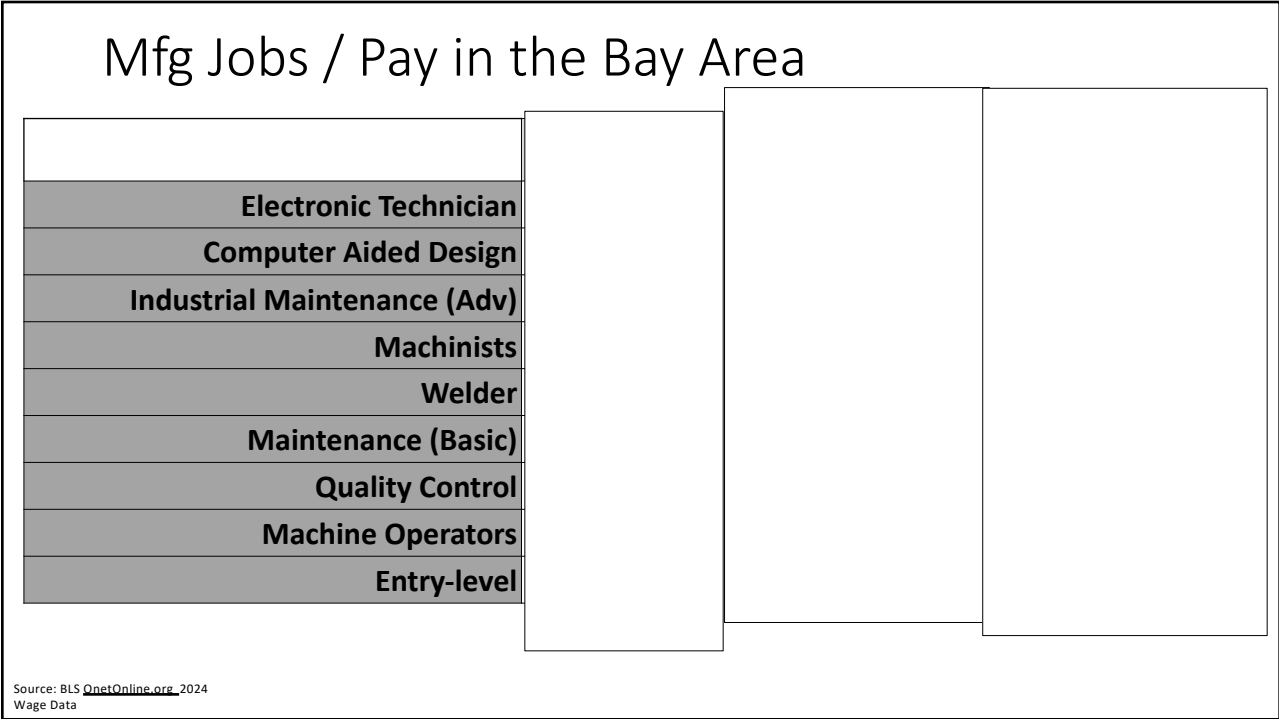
Mfg Jobs / Pay in the Bay Area

| |
|---|
| Electronic Technician |
| Computer Aided Design |
| Industrial Maintenance (Adv) |
| Machinists |
| Welder |
| Maintenance (Basic) |
| Quality Control |
| Machine Operators |
| Entry-level |

Source: BLS OnetOnline.org 2024 Wage Data